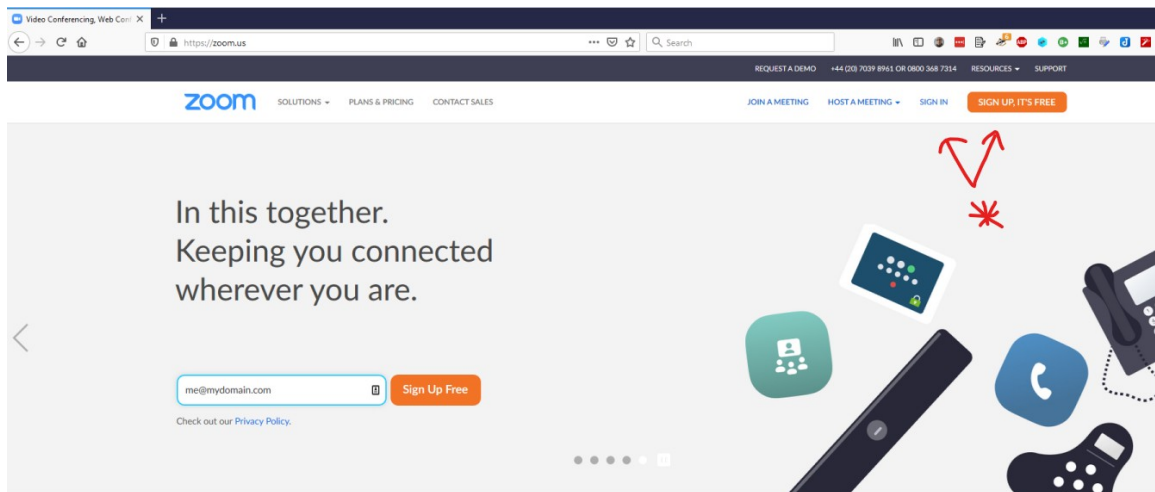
Video Conferencing, Web Conf

https://zoom.us

Search

REQUEST A DEMO +44 (20) 7039 8961 OR 0800 368 7314 RESOURCES SUPPORT

zoom SOLUTIONS PLANS & PRICING CONTACT SALES

JOIN A MEETING HOST A MEETING SIGN IN SIGN UP, IT'S FREE

In this together. Keeping you connected wherever you are.

me@mydomain.com

Sign Up Free

Check out our Privacy Policy.